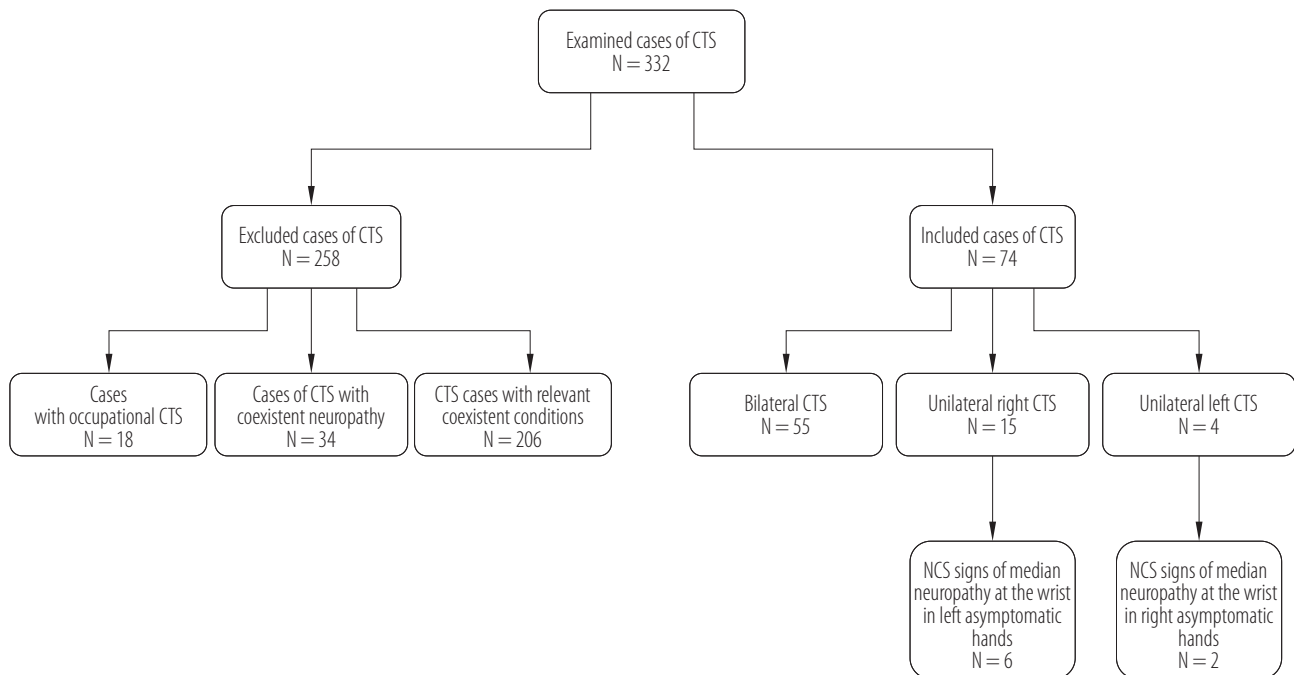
Examined cases of CTS
N = 332

Excluded cases of CTS
N = 258

Included cases of CTS
N = 74

Cases with occupational CTS
N = 18

Cases of CTS with coexistent neuropathy
N = 34

CTS cases with relevant coexistent conditions
N = 206

Bilateral CTS
N = 55

Unilateral right CTS
N = 15

Unilateral left CTS
N = 4

NCS signs of median neuropathy at the wrist in left asymptomatic hands
N = 6

NCS signs of median neuropathy at the wrist in right asymptomatic hands
N = 2